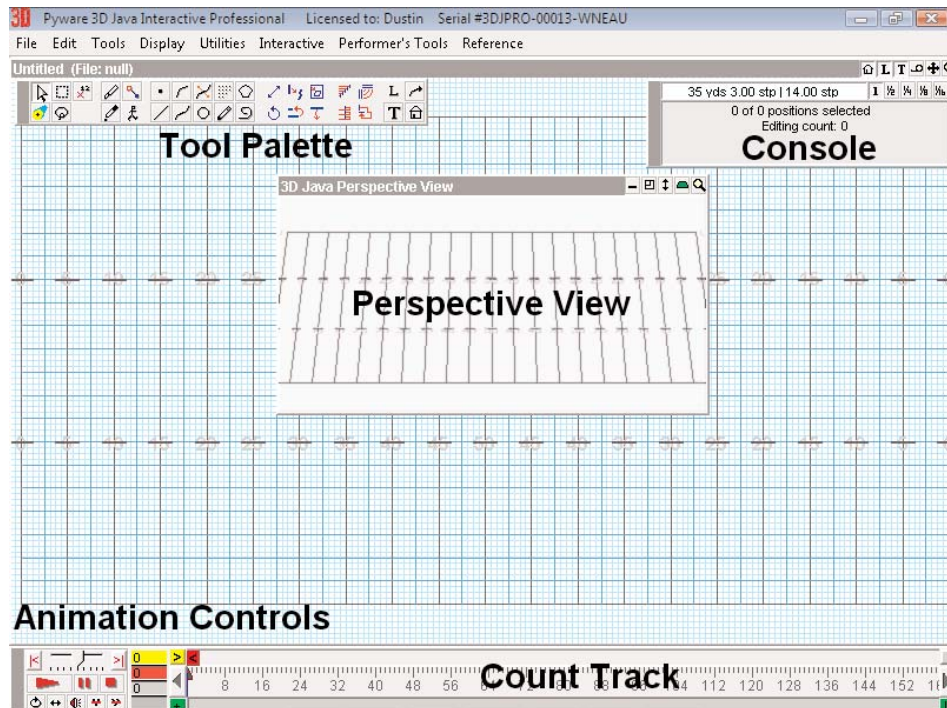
3D Pyware 3D Java Interactive Professional Licensed to: Dustin Serial #3DJPRO-00013-WNEAU

File Edit Tools Display Utilities Interactive Performer's Tools Reference

Untitled (File: null)

L T

Tool Palette

35 yds 3.00 stp | 14.00 stp

1 ½ ¼ ⅛ ⅟₁₆

0 of 0 positions selected

Editing count: 0

Console

3D Java Perspective View

Perspective View

Animation Controls

0

0

0

Count Track

8 16 24 32 40 48 56 64 72 80 88 96 104 112 120 128 136 144 152 1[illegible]